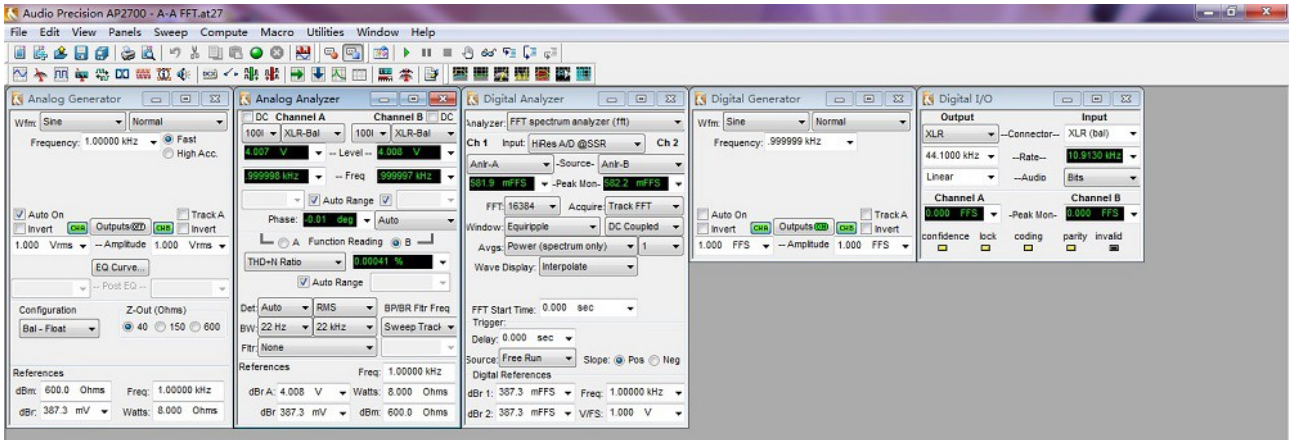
Audio Precision AP2700 - A-A FFT.at27

File Edit View Panels Sweep Compute Macro Utilities Window Help

Analog Generator

Wfm: Sine Normal

Frequency: 1.00000 kHz
Fast
High Acc.

Auto On
Track A
Invert
CHA
Outputs
CHB
Invert
1.000 Vrms
-- Amplitude
1.000 Vrms
EQ Curve...
-- Post EQ --

Configuration
Bal - Float
Z-Out (Ohms)
40
150
600

References
dBm: 600.0 Ohms
Freq: 1.00000 kHz
dBr: 387.3 mV
Watts: 8.000 Ohms

Analog Analyzer

DC Channel A
Channel B DC
100k XLR-Bal
100k XLR-Bal
4.007 V
-- Level --
4.008 V
999998 kHz
-- Freq
999997 kHz
Auto Range
Phase: 0.01 deg
Auto
A Function Reading B
THD+N Ratio
0.00041 %
Auto Range

Det: Auto
RMS
BP/BR Fltr Freq
BW: 22 Hz
22 kHz
Sweep Track
Fltr: None

References
Freq: 1.00000 kHz
dBrA: 4.008 V
Watts: 8.000 Ohms
dBr 387.3 mV
dBm: 600.0 Ohms

Digital Analyzer

Analyzer: FFT spectrum analyzer (fft)
Ch 1 Input: HiRes A/D @SSR Ch 2
Anlr-A -Source- Anlr-B
581.9 mFFS -Peak Mon- 582.2 mFFS
FFT: 16384 Acquire: Track FFT
Window: Equiripple DC Coupled
Avgs: Power (spectrum only) 1
Wave Display: Interpolate

FFT Start Time: 0.000 sec
Trigger:
Delay: 0.000 sec
Source: Free Run Slope: Pos Neg
Digital References
dBr 1: 387.3 mFFS Freq: 1.00000 kHz
dBr 2: 387.3 mFFS V/FS: 1.000 V

Digital Generator

Wfm: Sine Normal
Frequency: .999999 kHz

Auto On
Track A
Invert
CHA
Outputs
CHB
Invert
1.000 FFS
-- Amplitude
1.000 FFS

Digital I/O

Output
Input
XLR
--Connector--
XLR (bal)
44.1000 kHz
--Rate--
10.9130 kHz
Linear
--Audio
Bits
Channel A
Channel B
0.000 FFS
-Peak Mon-
0.000 FFS
confidence lock coding parity invalid